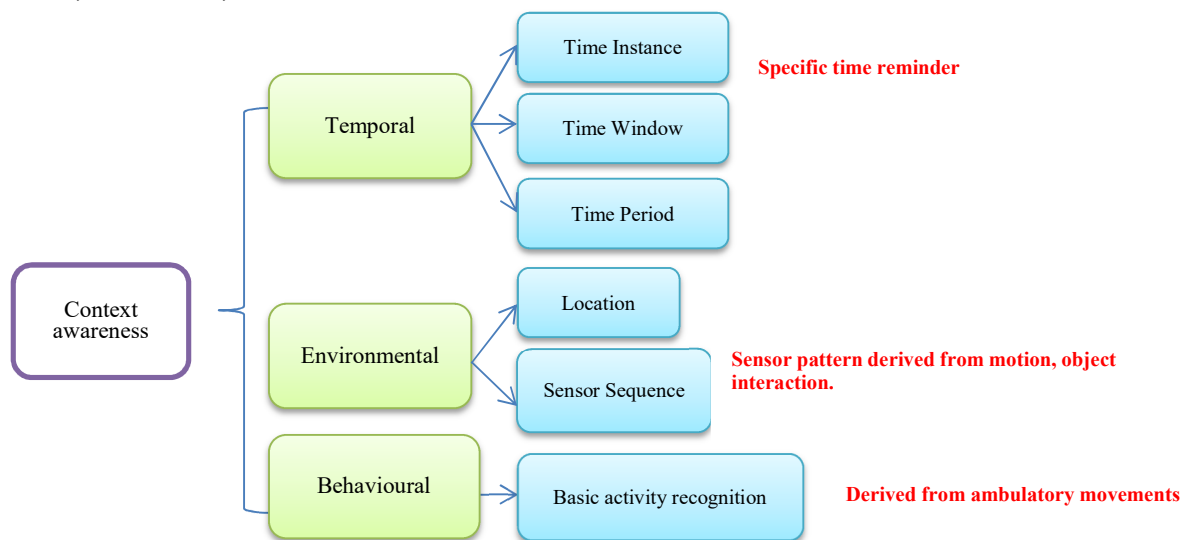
Context awareness

Temporal

Time Instance

Specific time reminder

Time Window

Time Period

Environmental

Location

Sensor Sequence

Sensor pattern derived from motion, object interaction.

Behavioural

Basic activity recognition

Derived from ambulatory movements